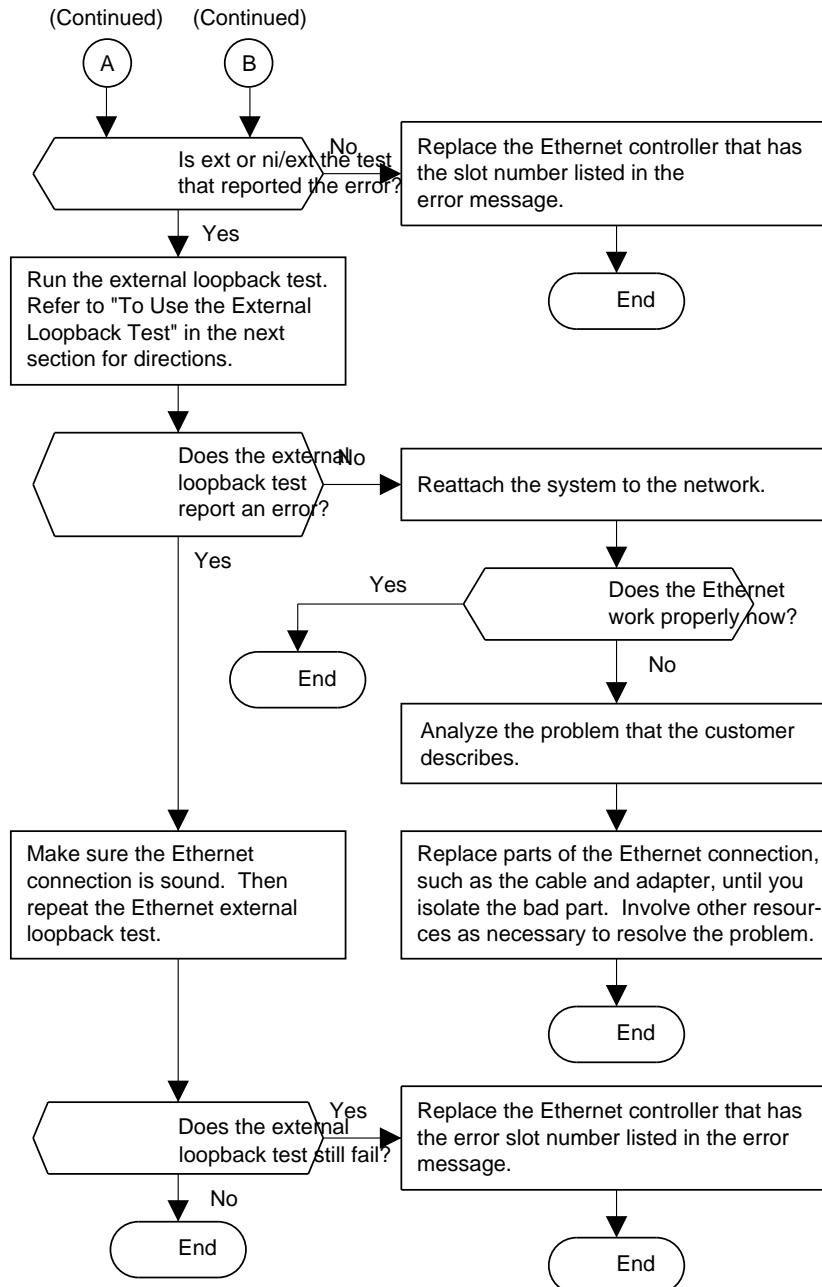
(Continued) (Continued)

A

B

Is ext or ni/ext the test that reported the error?

No

Replace the Ethernet controller that has the slot number listed in the error message.

End

Yes

Run the external loopback test. Refer to "To Use the External Loopback Test" in the next section for directions.

Does the external loopback test report an error?

No

Reattach the system to the network.

Yes

Yes

Does the Ethernet work properly now?

End

No

Analyze the problem that the customer describes.

Make sure the Ethernet connection is sound. Then repeat the Ethernet external loopback test.

Replace parts of the Ethernet connection, such as the cable and adapter, until you isolate the bad part. Involve other resources as necessary to resolve the problem.

End

Does the external loopback test still fail?

Yes

Replace the Ethernet controller that has the error slot number listed in the error message.

No

End

End